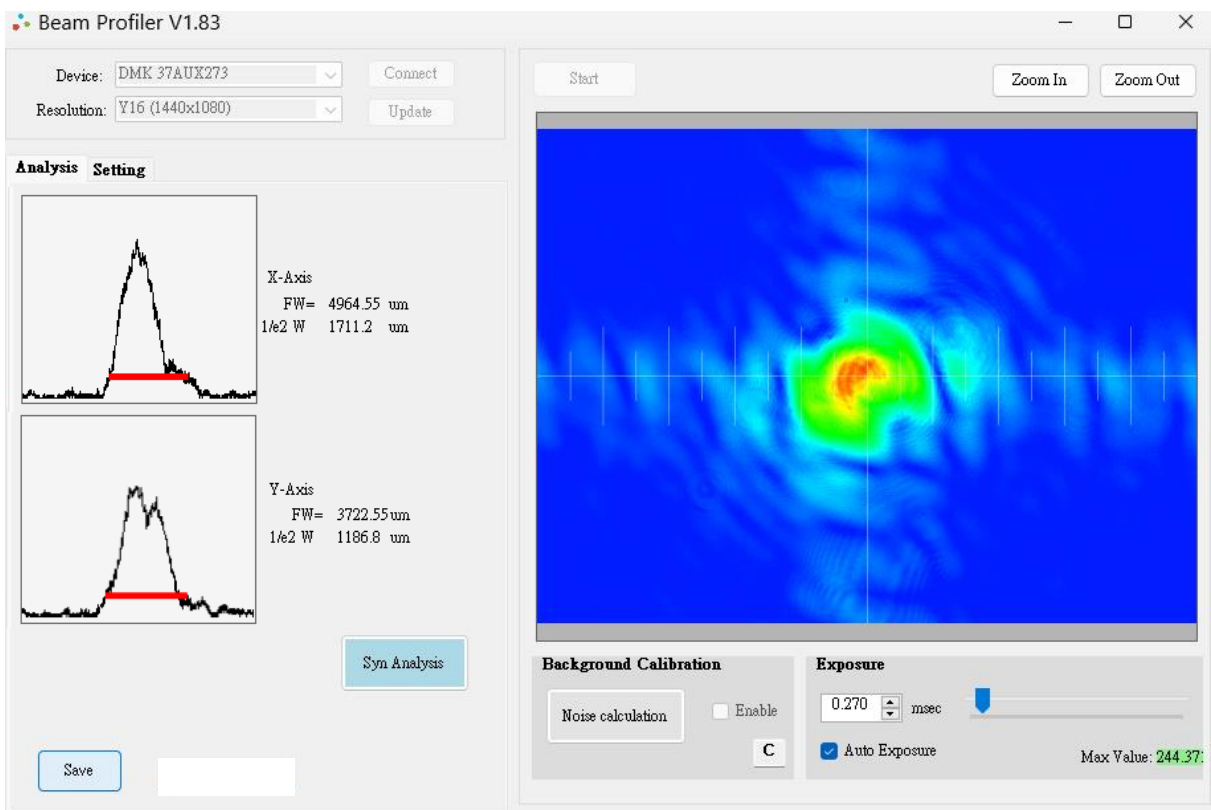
Beam Profiler V1.83

Device: DMK 37AUX273
Connect
Resolution: Y16 (1440x1080)
Update

Start
Zoom In
Zoom Out

Analysis
Setting

X-Axis
FW= 4964.55 um
1/e2 W 1711.2 um

Y-Axis
FW= 3722.55um
1/e2 W 1186.8 um

Syn Analysis

Save

Background Calibration
Noise calculation
Enable
C

Exposure
0.270 msec
Auto Exposure
Max Value: 244.37